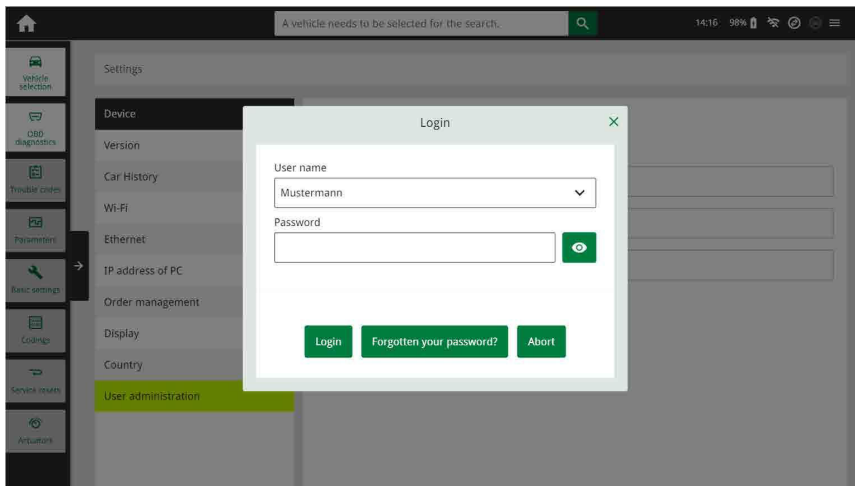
A vehicle needs to be selected for the search.

14:16 98%

Vehicle selection

OBD diagnostics

Trouble codes

Parameters

Basic settings

Codings

Service resets

Actuators

Settings

Device

Version

Car History

Wi-Fi

Ethernet

IP address of PC

Order management

Display

Country

User administration

Login

User name

Mustermann

Password

Login

Forgotten your password?

Abort